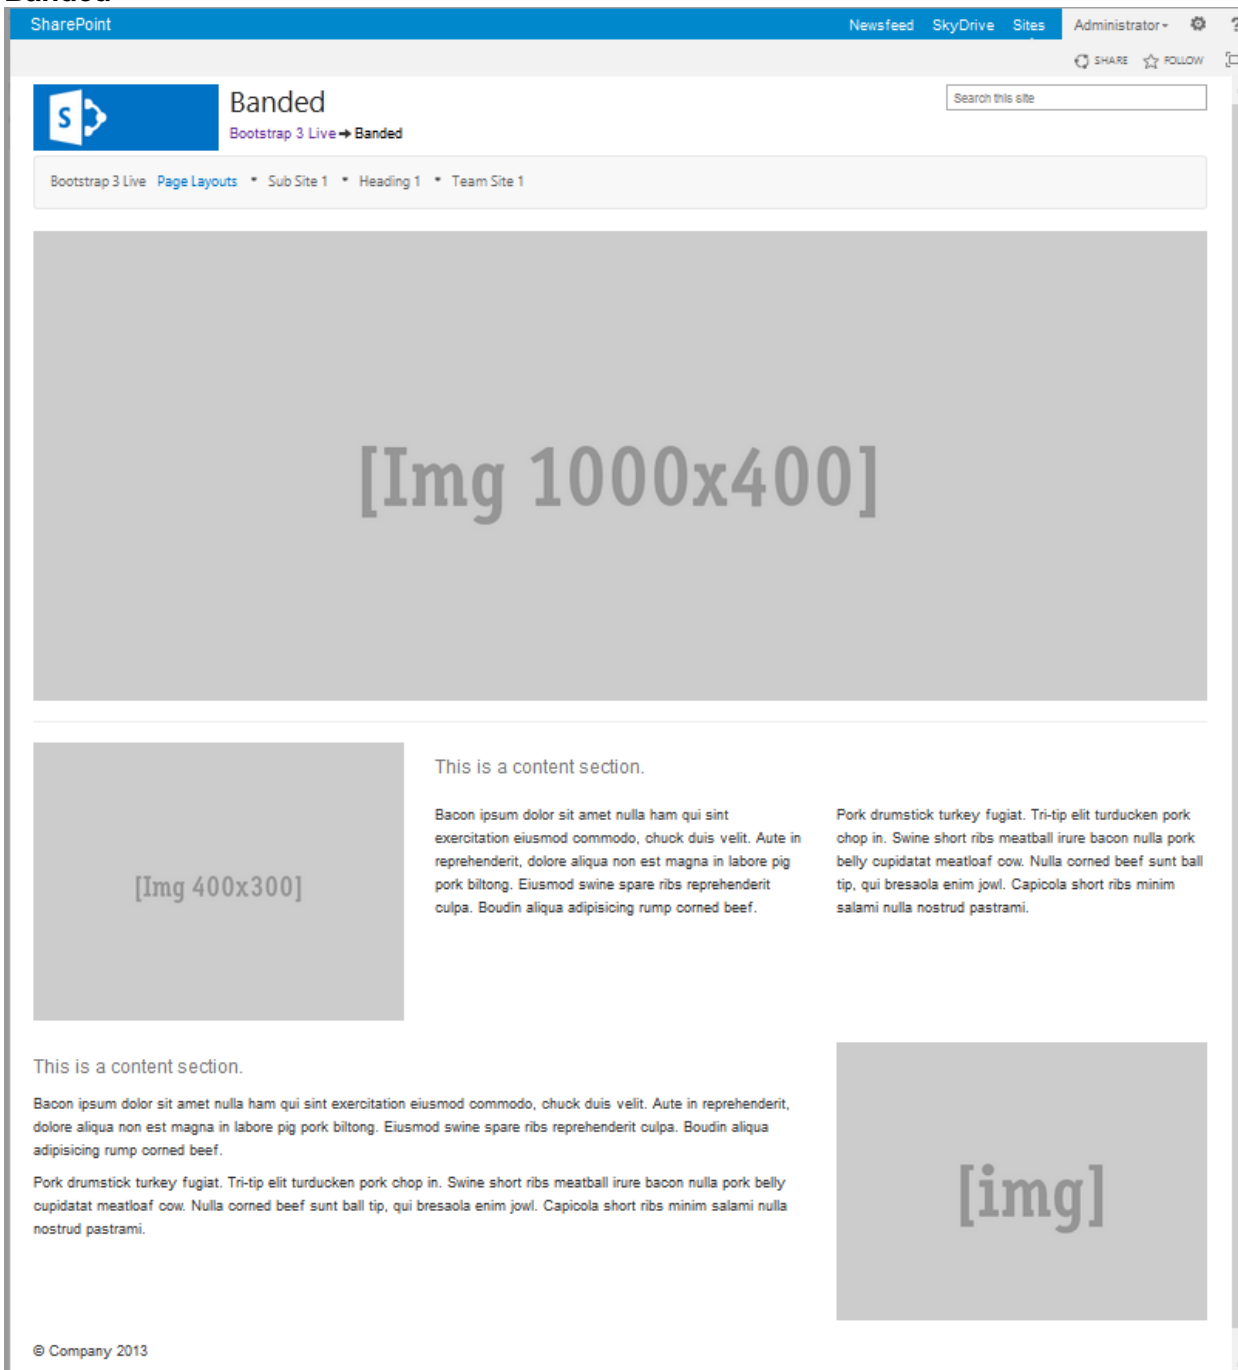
SharePoint

Newsfeed SkyDrive Sites Administrator

SHARE FOLLOW

Banded

Bootstrap 3 Live → Banded

Search this site

Bootstrap 3 Live Page Layouts • Sub Site 1 • Heading 1 • Team Site 1

[Img 1000x400]

[Img 400x300]

This is a content section.

Bacon ipsum dolor sit amet nulla ham qui sint exercitation eiusmod commodo, chuck duis velit. Aute in reprehenderit, dolore aliqua non est magna in labore pig pork biltong. Eiusmod swine spare ribs reprehenderit culpa. Boudin aliqua adipisicing rump corned beef.

Pork drumstick turkey fugiat. Tri-tip elit turducken pork chop in. Swine short ribs meatball irure bacon nulla pork belly cupidatat meatloaf cow. Nulla corned beef sunt ball tip, qui bresaola enim jowl. Capicola short ribs minim salami nulla nostrud pastrami.

This is a content section.

Bacon ipsum dolor sit amet nulla ham qui sint exercitation eiusmod commodo, chuck duis velit. Aute in reprehenderit, dolore aliqua non est magna in labore pig pork biltong. Eiusmod swine spare ribs reprehenderit culpa. Boudin aliqua adipisicing rump corned beef.

Pork drumstick turkey fugiat. Tri-tip elit turducken pork chop in. Swine short ribs meatball irure bacon nulla pork belly cupidatat meatloaf cow. Nulla corned beef sunt ball tip, qui bresaola enim jowl. Capicola short ribs minim salami nulla nostrud pastrami.

[img]

© Company 2013